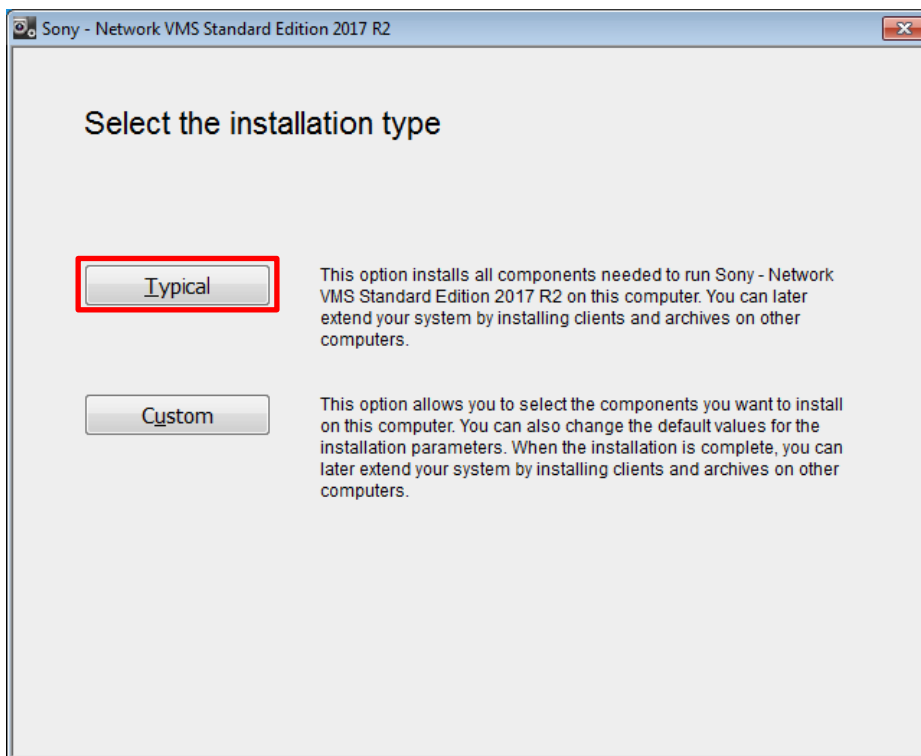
Sony - Network VMS Standard Edition 2017 R2

Select the installation type

Typical

This option installs all components needed to run Sony - Network VMS Standard Edition 2017 R2 on this computer. You can later extend your system by installing clients and archives on other computers.

Custom

This option allows you to select the components you want to install on this computer. You can also change the default values for the installation parameters. When the installation is complete, you can later extend your system by installing clients and archives on other computers.